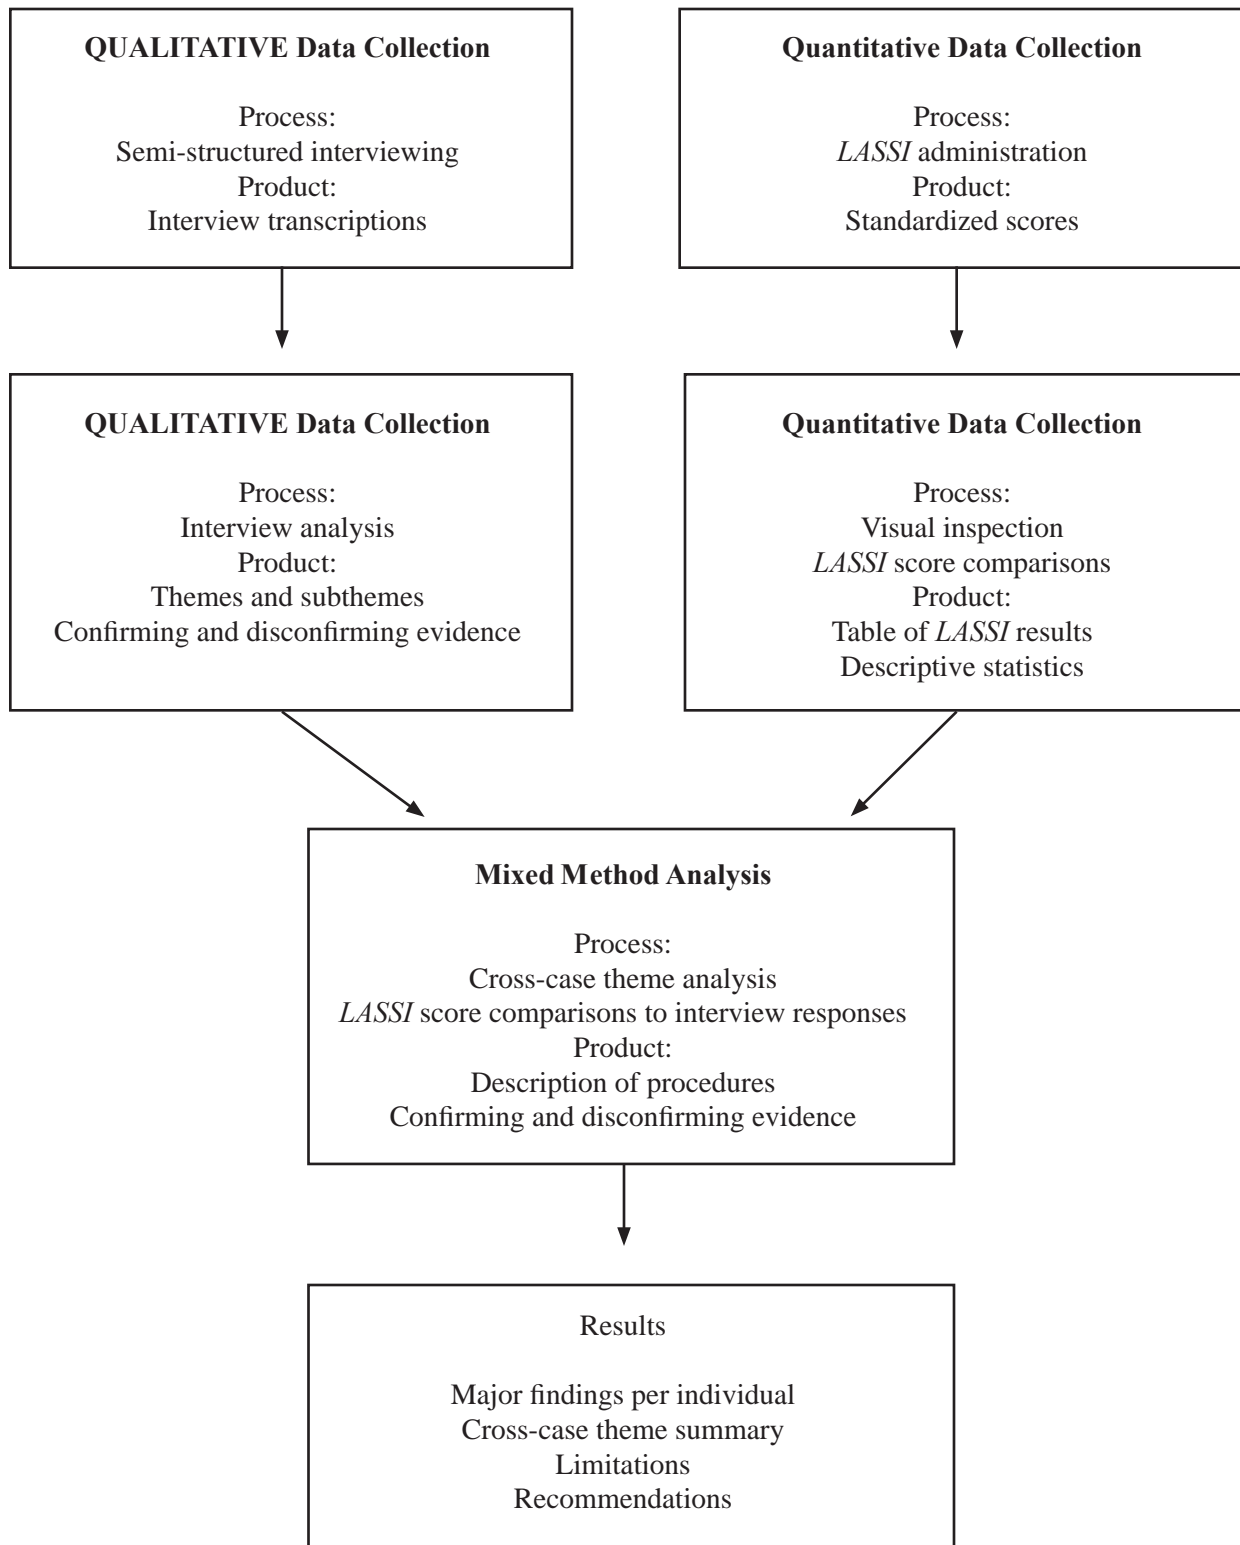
**QUALITATIVE Data Collection**

Process:
Semi-structured interviewing
Product:
Interview transcriptions

**Quantitative Data Collection**

Process:
*LASSI* administration
Product:
Standardized scores

**QUALITATIVE Data Collection**

Process:
Interview analysis
Product:
Themes and subthemes
Confirming and disconfirming evidence

**Quantitative Data Collection**

Process:
Visual inspection
*LASSI* score comparisons
Product:
Table of *LASSI* results
Descriptive statistics

**Mixed Method Analysis**

Process:
Cross-case theme analysis
*LASSI* score comparisons to interview responses
Product:
Description of procedures
Confirming and disconfirming evidence

Results

Major findings per individual
Cross-case theme summary
Limitations
Recommendations